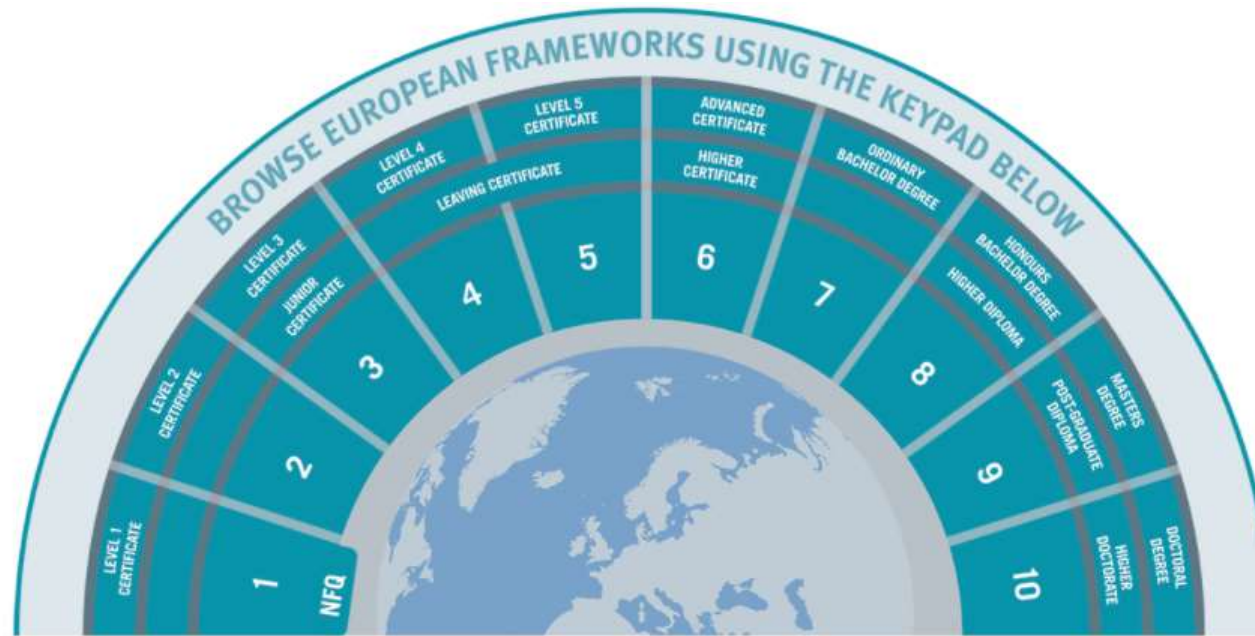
BROWSE EUROPEAN FRAMEWORKS USING THE KEYPAD BELOW

LEVEL 1 CERTIFICATE

1

NFQ

LEVEL 2 CERTIFICATE

2

LEVEL 3 CERTIFICATE

JUNIOR CERTIFICATE

3

LEVEL 4 CERTIFICATE

LEAVING CERTIFICATE

4

LEVEL 5 CERTIFICATE

5

ADVANCED CERTIFICATE

HIGHER CERTIFICATE

6

ORDINARY BACHELOR DEGREE

7

HONOURS BACHELOR DEGREE

HIGHER DIPLOMA

8

MASTERS DEGREE

POST-GRADUATE DIPLOMA

9

DOCTORAL DEGREE

HIGHER DOCTORATE

10